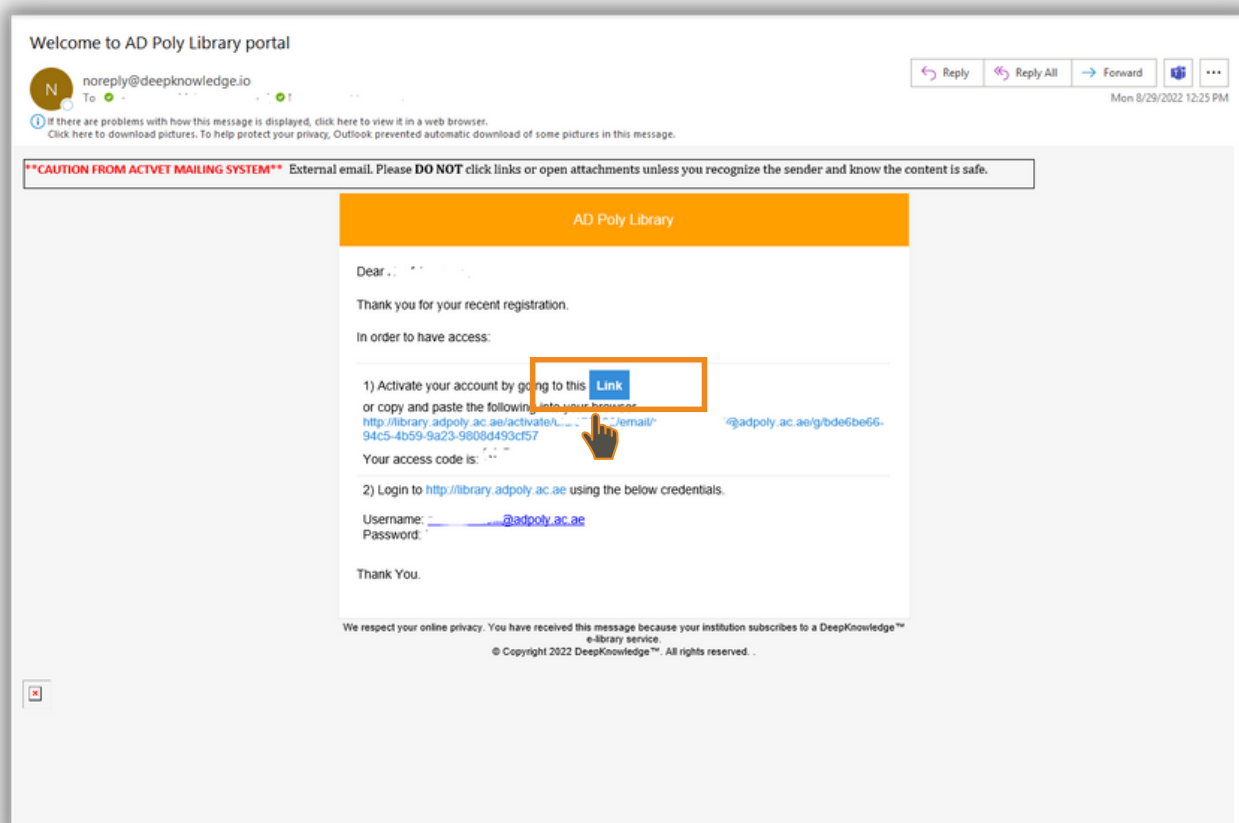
Welcome to AD Poly Library portal

N

noreply@deepknowledge.io

To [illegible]

Reply | Reply All | Forward | ...

Mon 8/29/2022 12:25 PM

If there are problems with how this message is displayed, click here to view it in a web browser.
Click here to download pictures. To help protect your privacy, Outlook prevented automatic download of some pictures in this message.

**CAUTION FROM ACTVET MAILING SYSTEM** External email. Please **DO NOT** click links or open attachments unless you recognize the sender and know the content is safe.

AD Poly Library

Dear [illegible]

Thank you for your recent registration.

In order to have access:

1) Activate your account by going to this Link
or copy and paste the following into your browser
http://library.adpoly.ac.ae/activate/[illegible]/email/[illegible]@adpoly.ac.ae/g/bde6be66-94c5-4b59-9a23-9808d493cf57
Your access code is: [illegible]

2) Login to http://library.adpoly.ac.ae using the below credentials.

Username: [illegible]@adpoly.ac.ae
Password: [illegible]

Thank You.

We respect your online privacy. You have received this message because your institution subscribes to a DeepKnowledge™ e-library service.
© Copyright 2022 DeepKnowledge™. All rights reserved. .